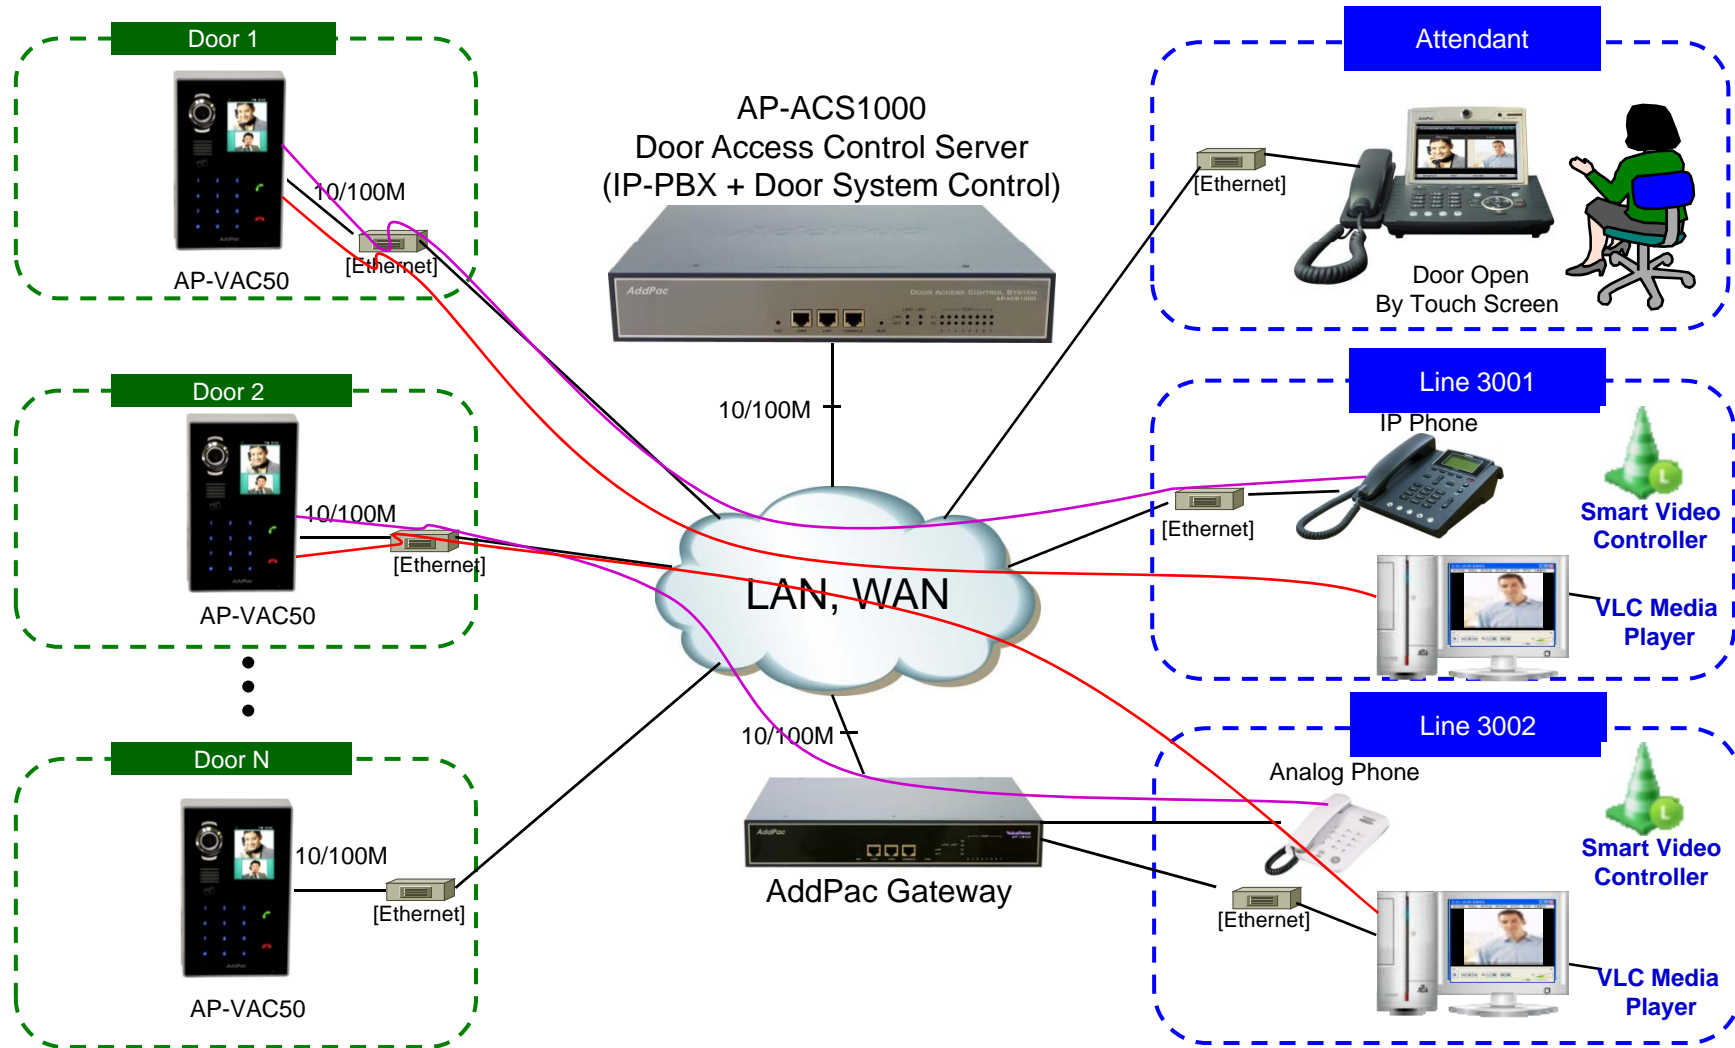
Door 1

AP-VAC50

10/100M

[Ethernet]

Door 2

AP-VAC50

10/100M

[Ethernet]

Door N

AP-VAC50

10/100M

[Ethernet]

AP-ACS1000
Door Access Control Server
(IP-PBX + Door System Control)

AddPac

10/100M

LAN, WAN

10/100M

AddPac Gateway

Attendant

[Ethernet]

Door Open
By Touch Screen

Line 3001

IP Phone

[Ethernet]

Smart Video Controller

VLC Media Player

Line 3002

Analog Phone

[Ethernet]

Smart Video Controller

VLC Media Player